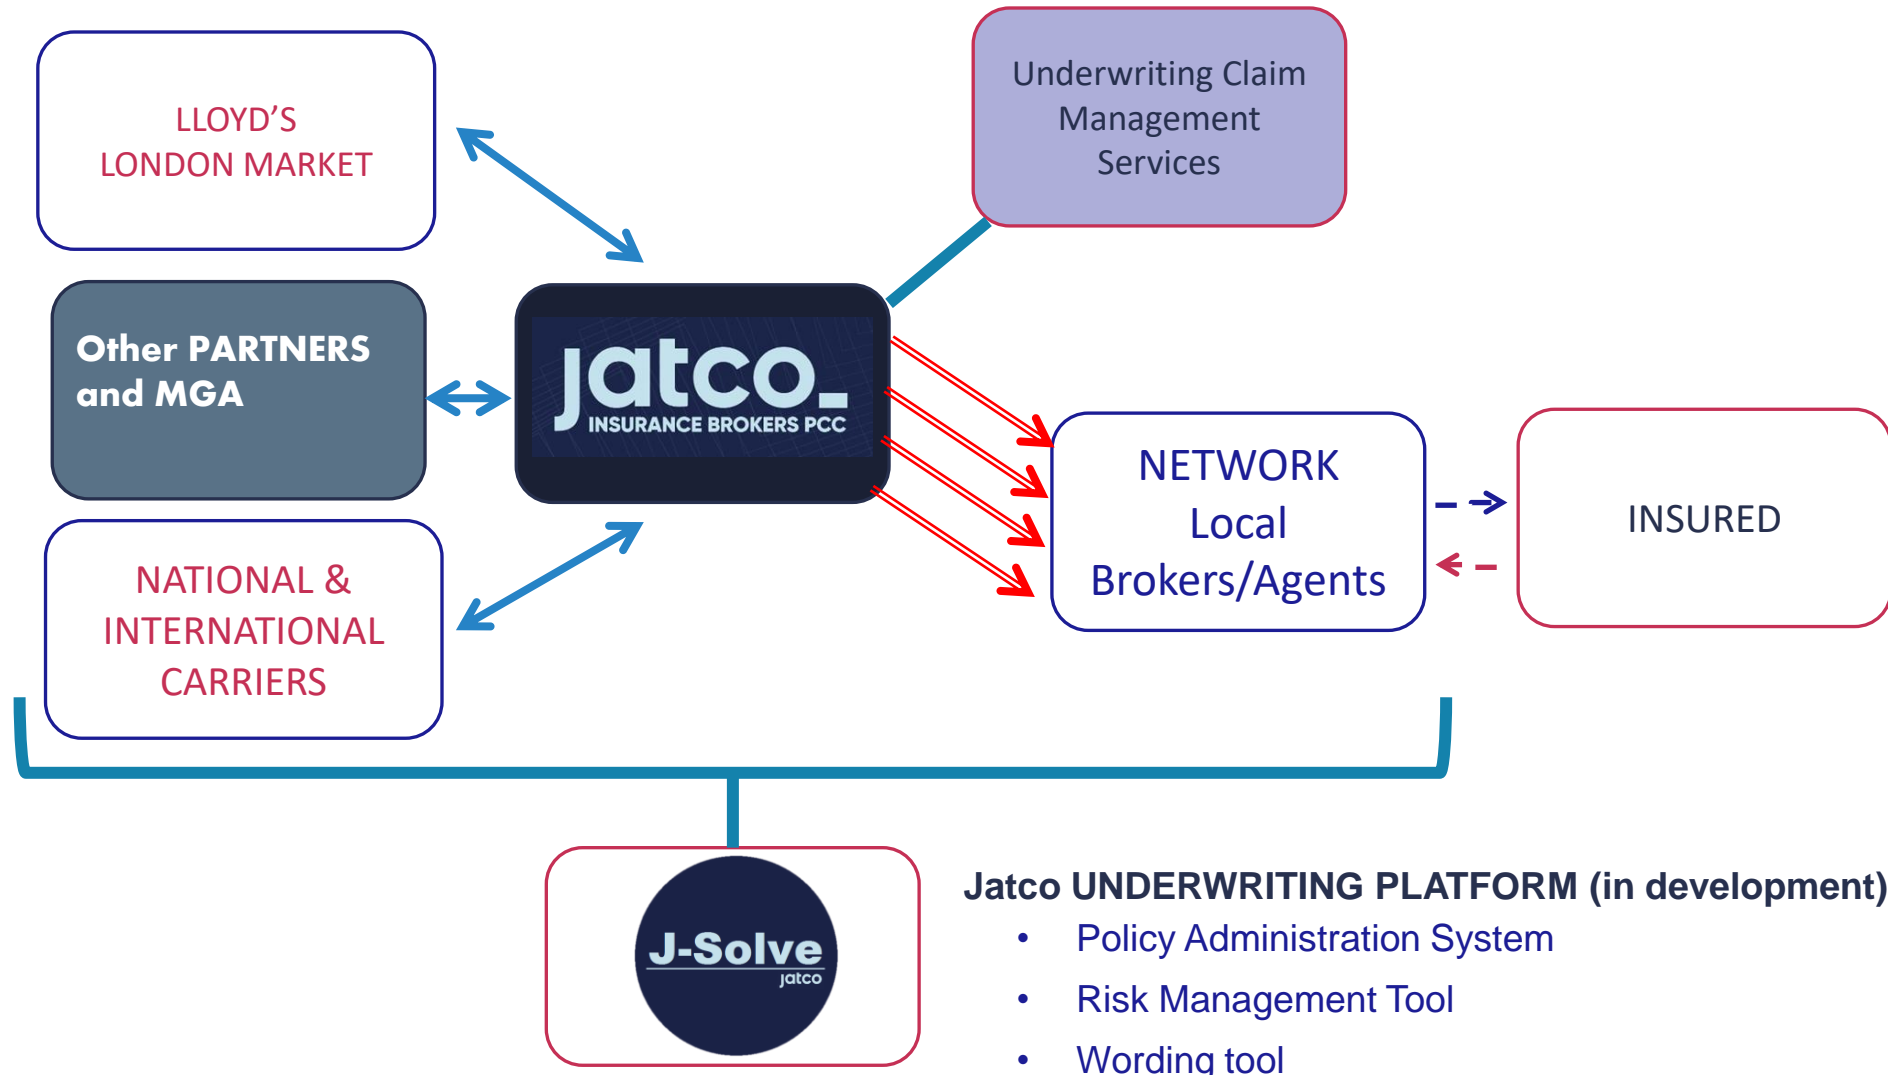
LLOYD'S
LONDON MARKET

Underwriting Claim Management Services

Other PARTNERS and MGA

jatco
INSURANCE BROKERS PCC

NETWORK
Local
Brokers/Agents

INSURED

NATIONAL & INTERNATIONAL CARRIERS

J-Solve
jatco

Jatco UNDERWRITING PLATFORM (in development)
• Policy Administration System
• Risk Management Tool
• Wording tool